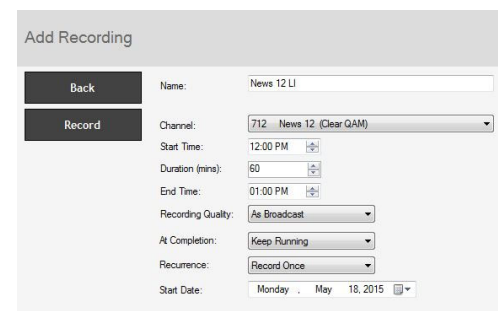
Add Recording

Back

Record

Name: News 12 LI

Channel: 712 News 12 (Clear QAM)

Start Time: 12:00 PM

Duration (mins): 60

End Time: 01:00 PM

Recording Quality: As Broadcast

At Completion: Keep Running

Recurrence: Record Once

Start Date: Monday , May 18, 2015